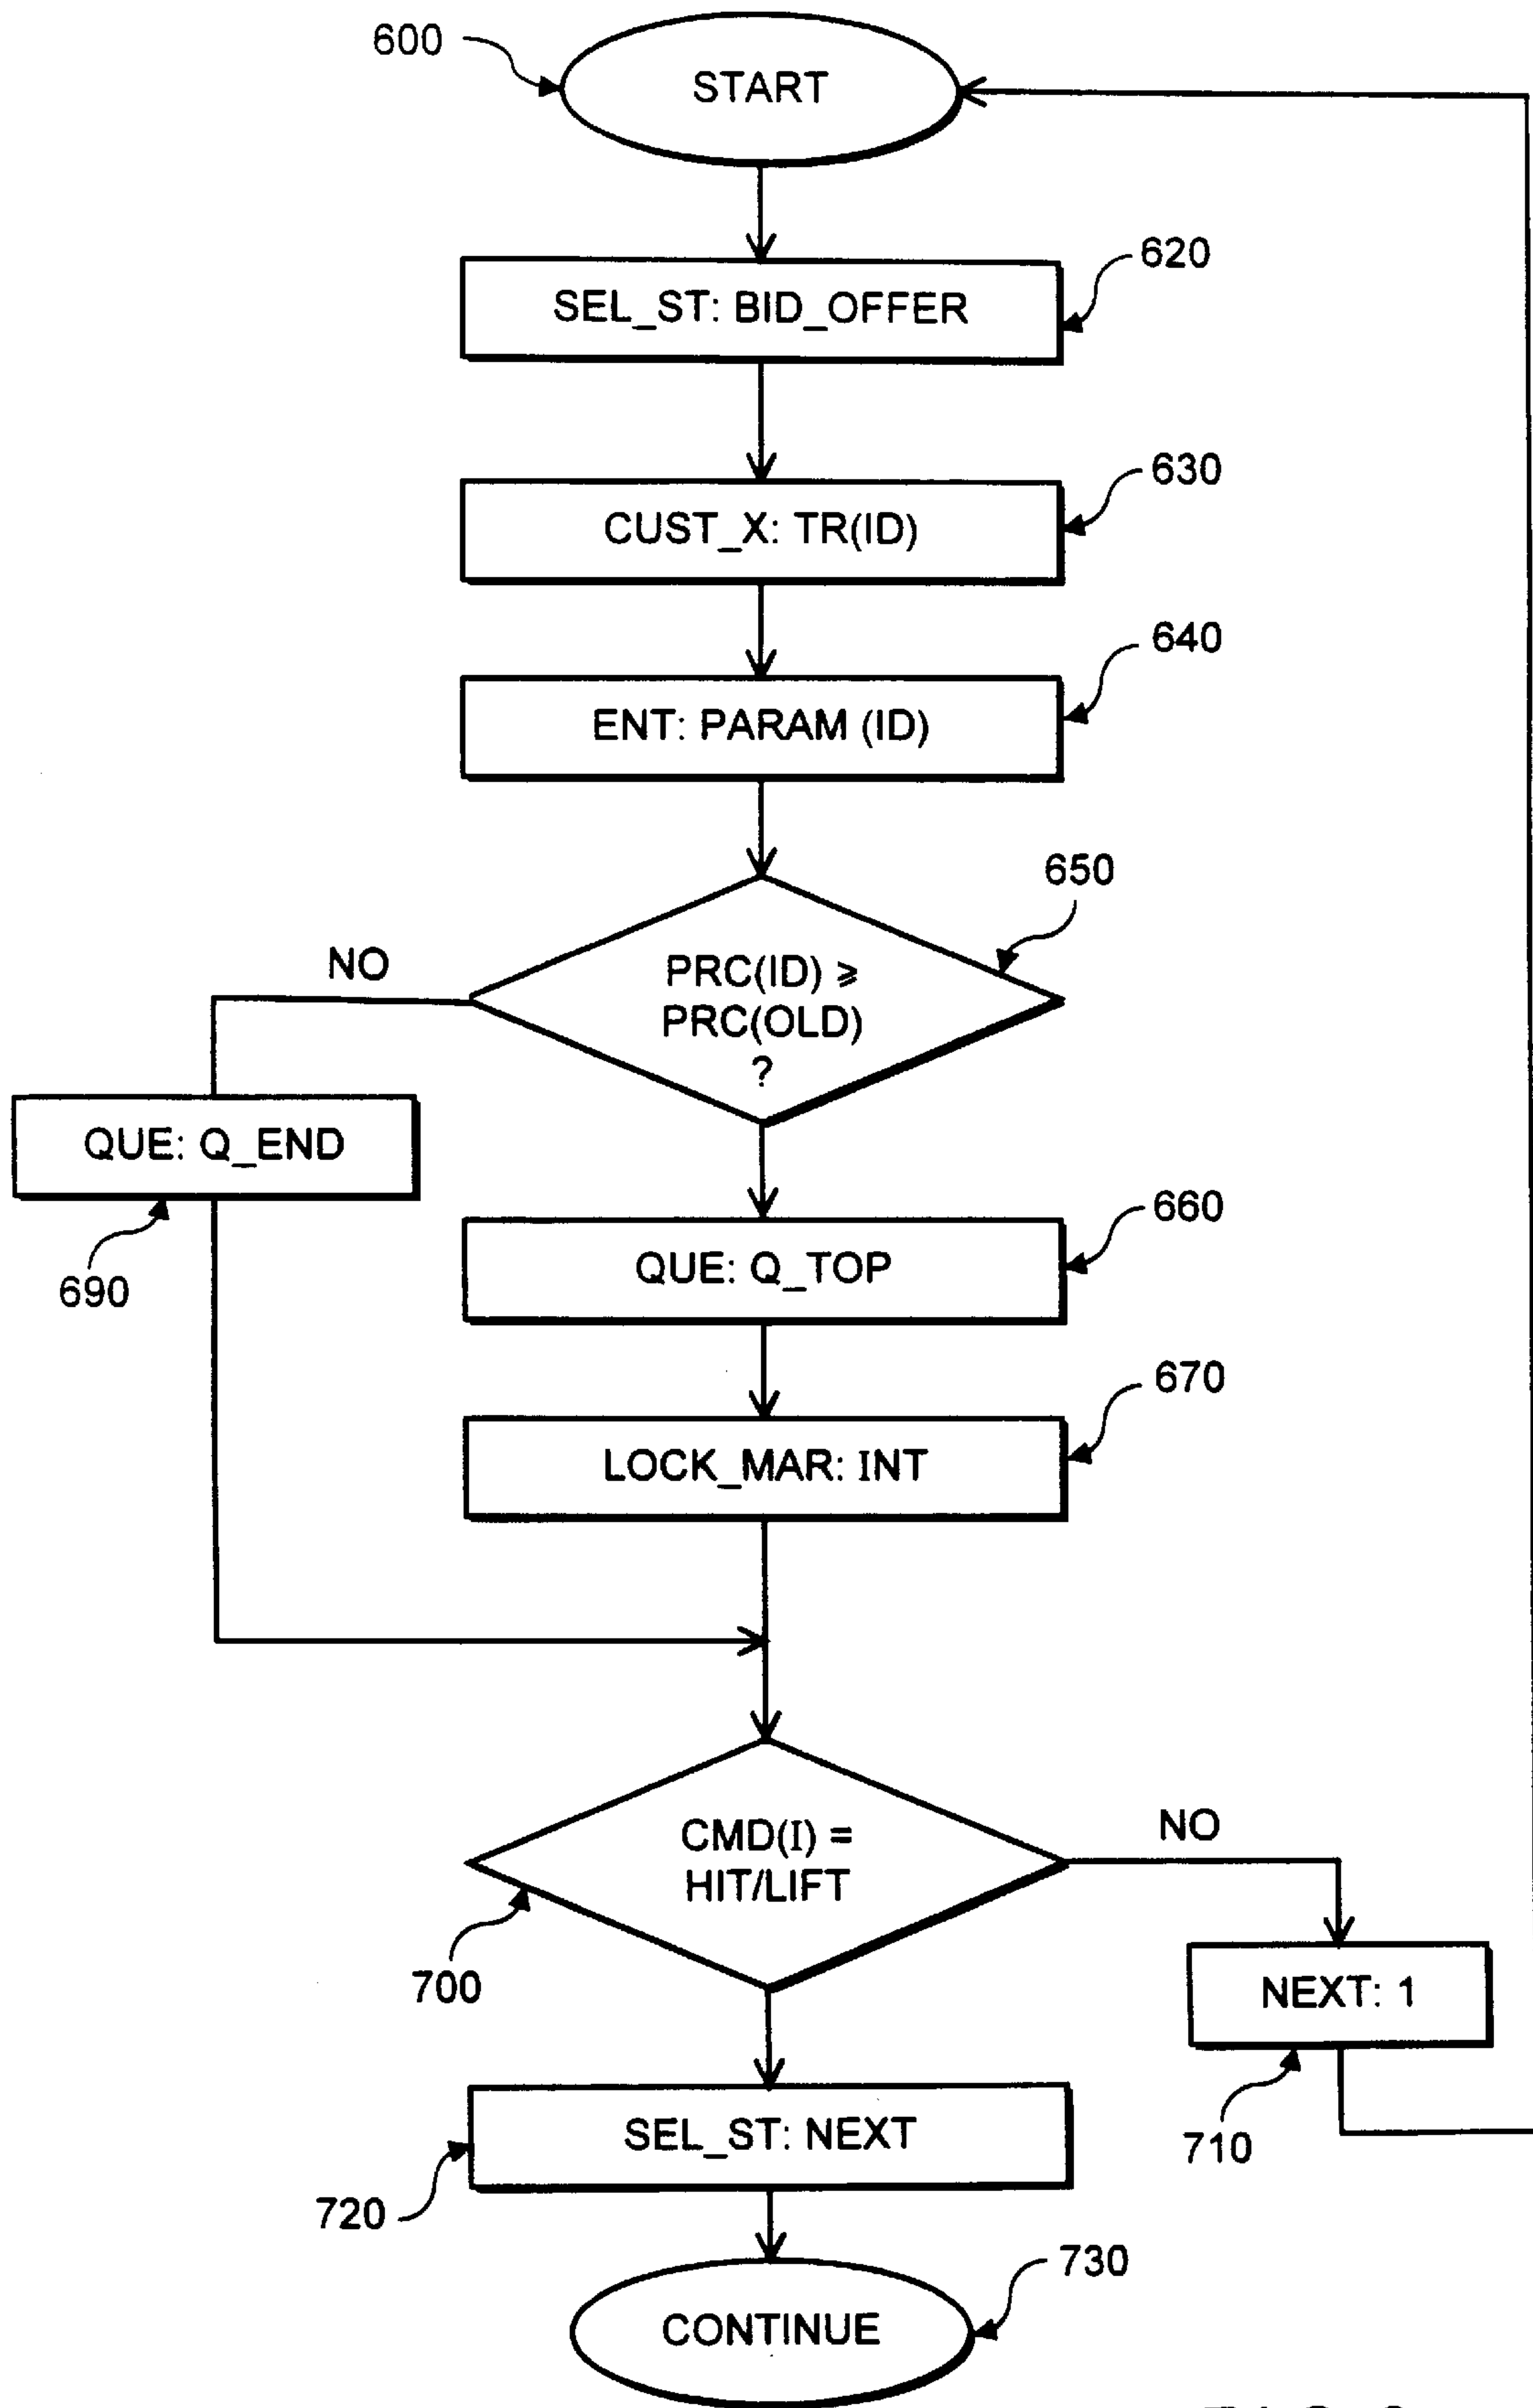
600

START

620

SEL_ST: BID_OFFER

630

CUST_X: TR(ID)

640

ENT: PARAM (ID)

650

NO

PRC(ID) $\geqslant$ PRC(OLD) ?

QUE: Q_END

690

660

QUE: Q_TOP

670

LOCK_MAR: INT

NO

CMD(I) = HIT/LIFT

700

NEXT: 1

710

SEL_ST: NEXT

720

730

CONTINUE